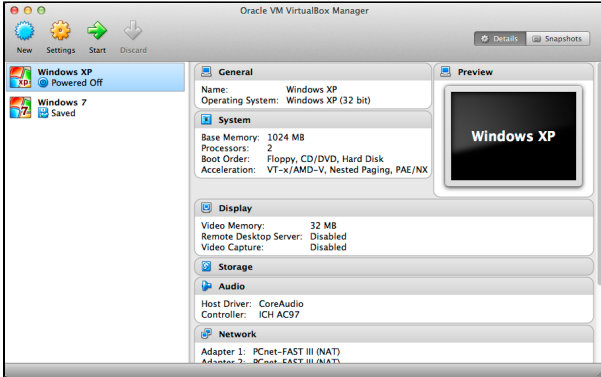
Oracle VM VirtualBox Manager

New Settings Start Discard

Details Snapshots

Windows XP
Powered Off

Windows 7
Saved

General
Name: Windows XP
Operating System: Windows XP (32 bit)

System
Base Memory: 1024 MB
Processors: 2
Boot Order: Floppy, CD/DVD, Hard Disk
Acceleration: VT-x/AMD-V, Nested Paging, PAE/NX

Preview
Windows XP

Display
Video Memory: 32 MB
Remote Desktop Server: Disabled
Video Capture: Disabled

Storage

Audio
Host Driver: CoreAudio
Controller: ICH AC97

Network
Adapter 1: PCnet-FAST III (NAT)
Adapter 2: PCnet-FAST III (NAT)